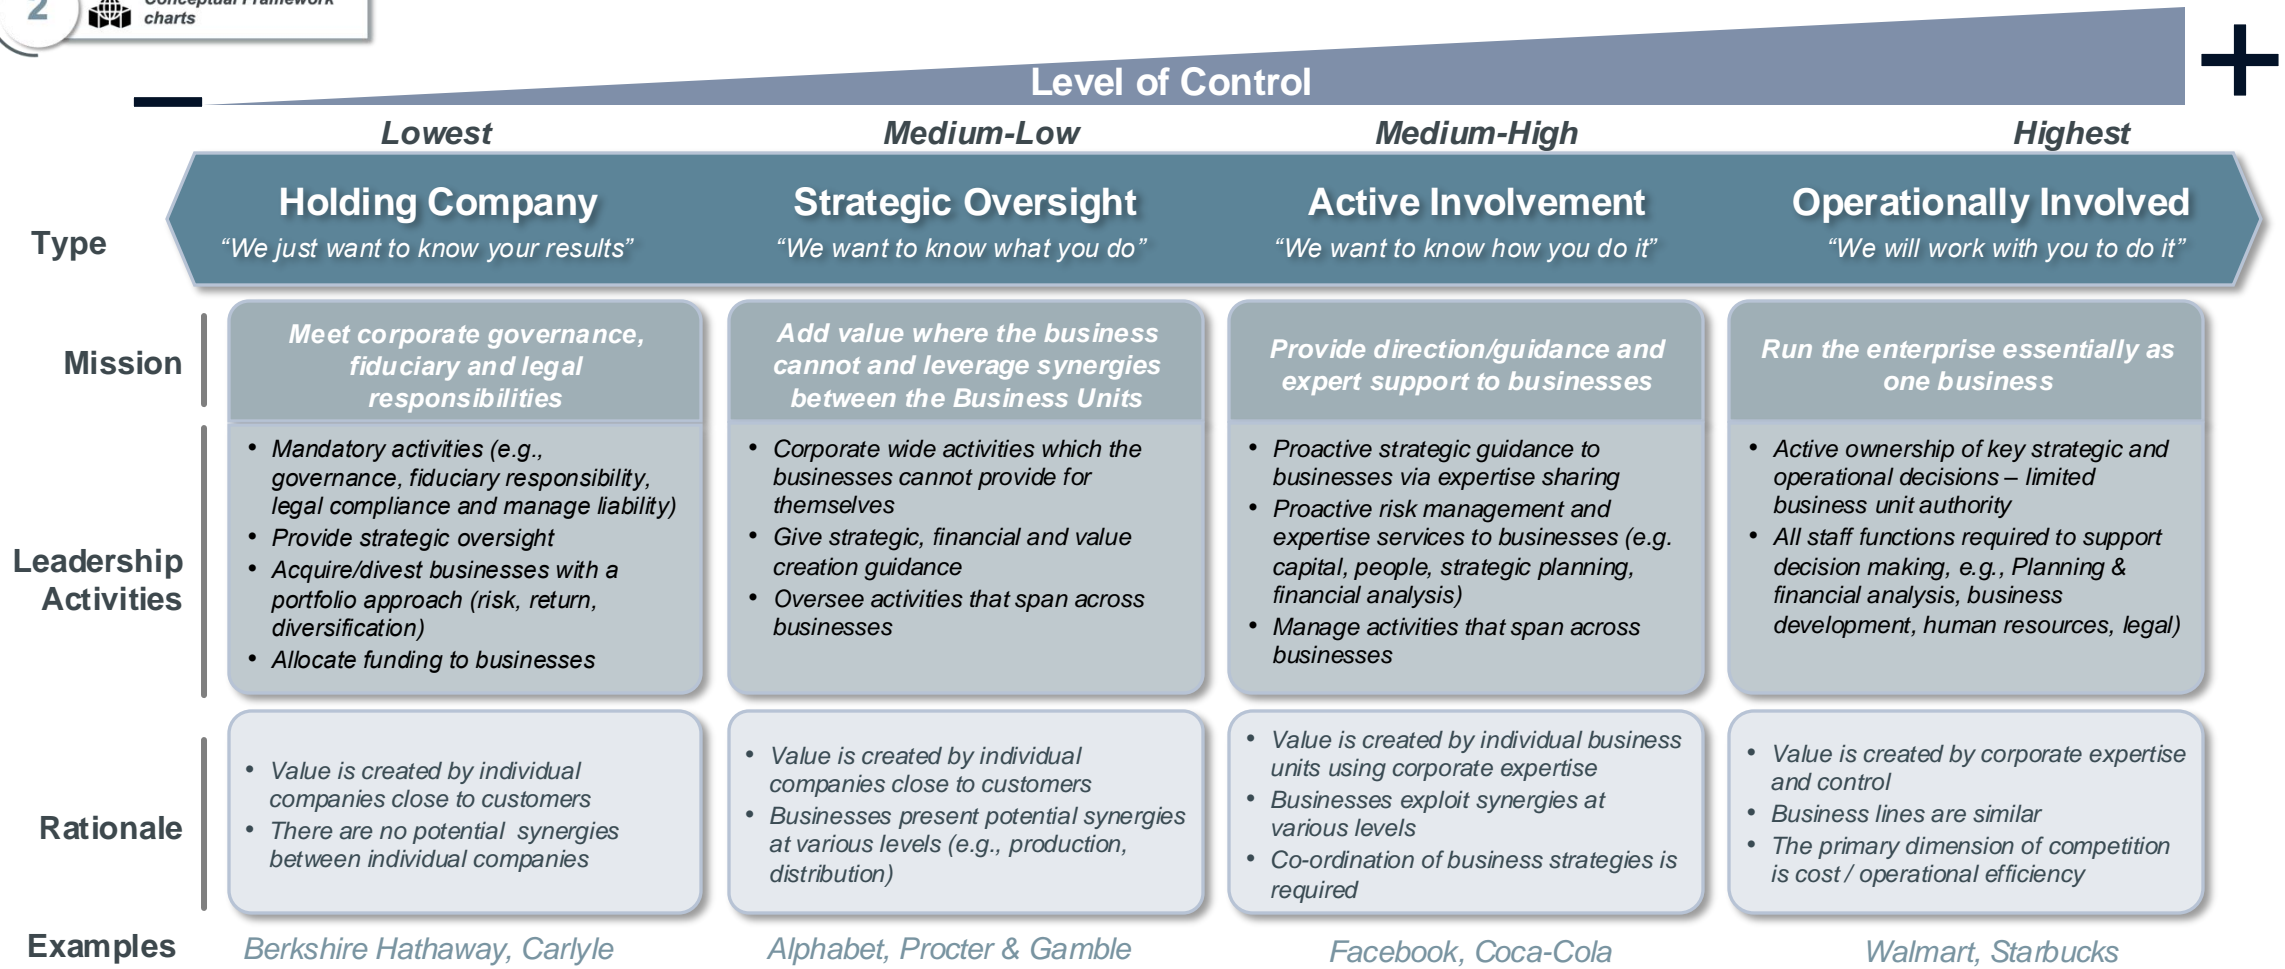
2 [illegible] charts

Level of Control

Lowest | Medium-Low | Medium-High | Highest

| | Holding Company "We just want to know your results" | Strategic Oversight "We want to know what you do" | Active Involvement "We want to know how you do it" | Operationally Involved "We will work with you to do it" |
|---|---|---|---|---|
| Type | | | | |
| Mission | Meet corporate governance, fiduciary and legal responsibilities | Add value where the business cannot and leverage synergies between the Business Units | Provide direction/guidance and expert support to businesses | Run the enterprise essentially as one business |
| Leadership Activities | • Mandatory activities (e.g., governance, fiduciary responsibility, legal compliance and manage liability) • Provide strategic oversight • Acquire/divest businesses with a portfolio approach (risk, return, diversification) • Allocate funding to businesses | • Corporate wide activities which the businesses cannot provide for themselves • Give strategic, financial and value creation guidance • Oversee activities that span across businesses | • Proactive strategic guidance to businesses via expertise sharing • Proactive risk management and expertise services to businesses (e.g. capital, people, strategic planning, financial analysis) • Manage activities that span across businesses | • Active ownership of key strategic and operational decisions – limited business unit authority • All staff functions required to support decision making, e.g., Planning & financial analysis, business development, human resources, legal) |
| Rationale | • Value is created by individual companies close to customers • There are no potential synergies between individual companies | • Value is created by individual companies close to customers • Businesses present potential synergies at various levels (e.g., production, distribution) | • Value is created by individual business units using corporate expertise • Businesses exploit synergies at various levels • Co-ordination of business strategies is required | • Value is created by corporate expertise and control • Business lines are similar • The primary dimension of competition is cost / operational efficiency |
| Examples | Berkshire Hathaway, Carlyle | Alphabet, Procter & Gamble | Facebook, Coca-Cola | Walmart, Starbucks |